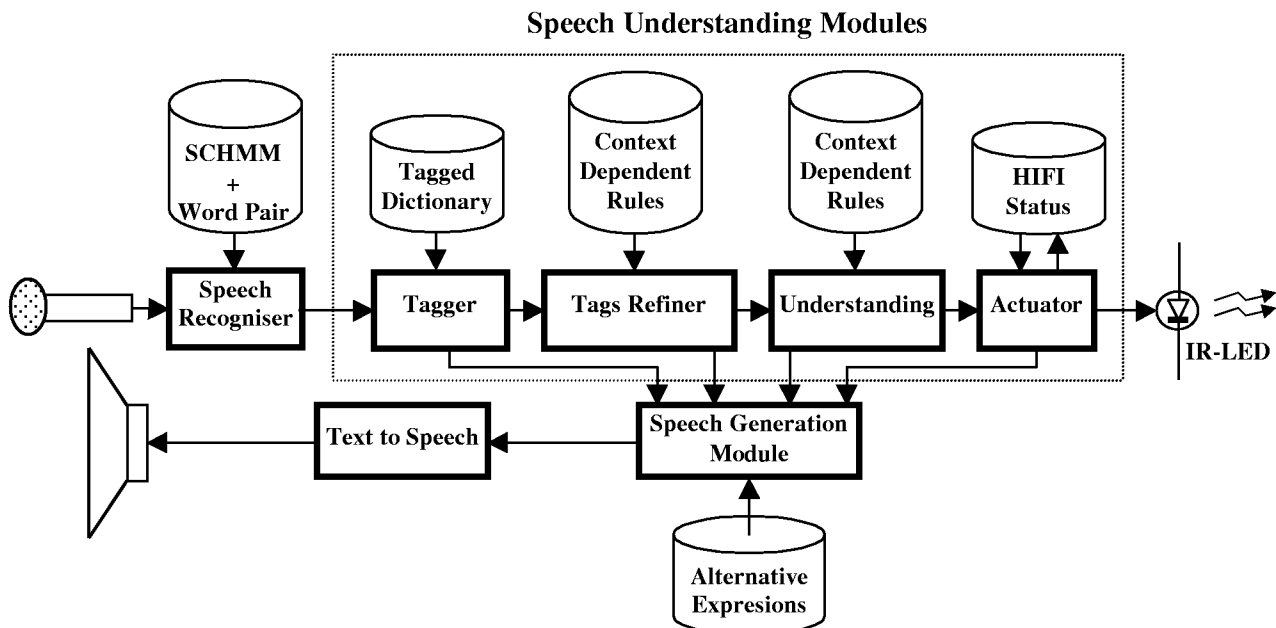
Speech Understanding Modules

SCHMM + Word Pair

Tagged Dictionary

Context Dependent Rules

Context Dependent Rules

HIFI Status

Speech Recogniser

Tagger

Tags Refiner

Understanding

Actuator

IR-LED

Text to Speech

Speech Generation Module

Alternative Expresions